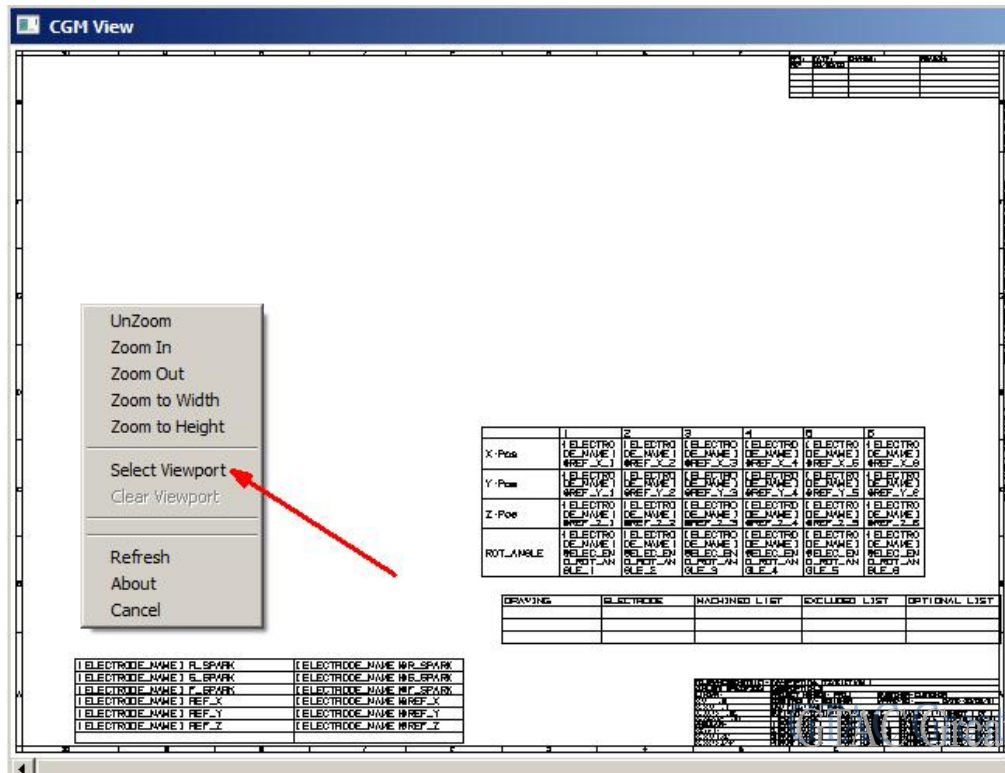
CGM View

UnZoom
Zoom In
Zoom Out
Zoom to Width
Zoom to Height
Select Viewport
Clear Viewport
Refresh
About
Cancel

| | 1 | 2 | 3 | 4 | 5 | 6 |
|---|---|---|---|---|---|---|
| X-Pos | [ELECTRODE_NAME] @REF_X_1 | [ELECTRODE_NAME] @REF_X_2 | [ELECTRODE_NAME] @REF_X_3 | [ELECTRODE_NAME] @REF_X_4 | [ELECTRODE_NAME] @REF_X_5 | [ELECTRODE_NAME] @REF_X_6 |
| Y-Pos | [ELECTRODE_NAME] @REF_Y_1 | [ELECTRODE_NAME] @REF_Y_2 | [ELECTRODE_NAME] @REF_Y_3 | [ELECTRODE_NAME] @REF_Y_4 | [ELECTRODE_NAME] @REF_Y_5 | [ELECTRODE_NAME] @REF_Y_6 |
| Z-Pos | [ELECTRODE_NAME] @REF_Z_1 | [ELECTRODE_NAME] @REF_Z_2 | [ELECTRODE_NAME] @REF_Z_3 | [ELECTRODE_NAME] @REF_Z_4 | [ELECTRODE_NAME] @REF_Z_5 | [ELECTRODE_NAME] @REF_Z_6 |
| ROT_ANGLE | [ELECTRODE_NAME] @ELEC_ENG_ROT_ANGLE_1 | [ELECTRODE_NAME] @ELEC_ENG_ROT_ANGLE_2 | [ELECTRODE_NAME] @ELEC_ENG_ROT_ANGLE_3 | [ELECTRODE_NAME] @ELEC_ENG_ROT_ANGLE_4 | [ELECTRODE_NAME] @ELEC_ENG_ROT_ANGLE_5 | [ELECTRODE_NAME] @ELEC_ENG_ROT_ANGLE_6 |

| DRAWING | ELECTRODE | MACHINED LIST | EXCLUDED LIST | OPTIONAL LIST |
|---|---|---|---|---|
| | | | | |
| | | | | |

| | |
|---|---|
| [ELECTRODE_NAME] R_SPARK | [ELECTRODE_NAME]@R_SPARK |
| [ELECTRODE_NAME] S_SPARK | [ELECTRODE_NAME]@S_SPARK |
| [ELECTRODE_NAME] F_SPARK | [ELECTRODE_NAME]@F_SPARK |
| [ELECTRODE_NAME] REF_X | [ELECTRODE_NAME]@REF_X |
| [ELECTRODE_NAME] REF_Y | [ELECTRODE_NAME]@REF_Y |
| [ELECTRODE_NAME] REF_Z | [ELECTRODE_NAME]@REF_Z |

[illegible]